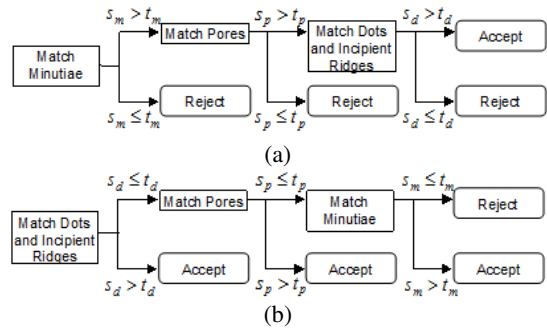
Match Minutiae

$s_m > t_m$

Match Pores

$s_p > t_p$

Match Dots and Incipient Ridges

$s_d > t_d$

Accept

Reject

$s_m \leq t_m$

Reject

$s_p \leq t_p$

Reject

$s_d \leq t_d$

(a)

Match Dots and Incipient Ridges

$s_d \leq t_d$

Match Pores

$s_p \leq t_p$

Match Minutiae

$s_m \leq t_m$

Reject

Accept

$s_d > t_d$

Accept

$s_p > t_p$

Accept

$s_m > t_m$

(b)